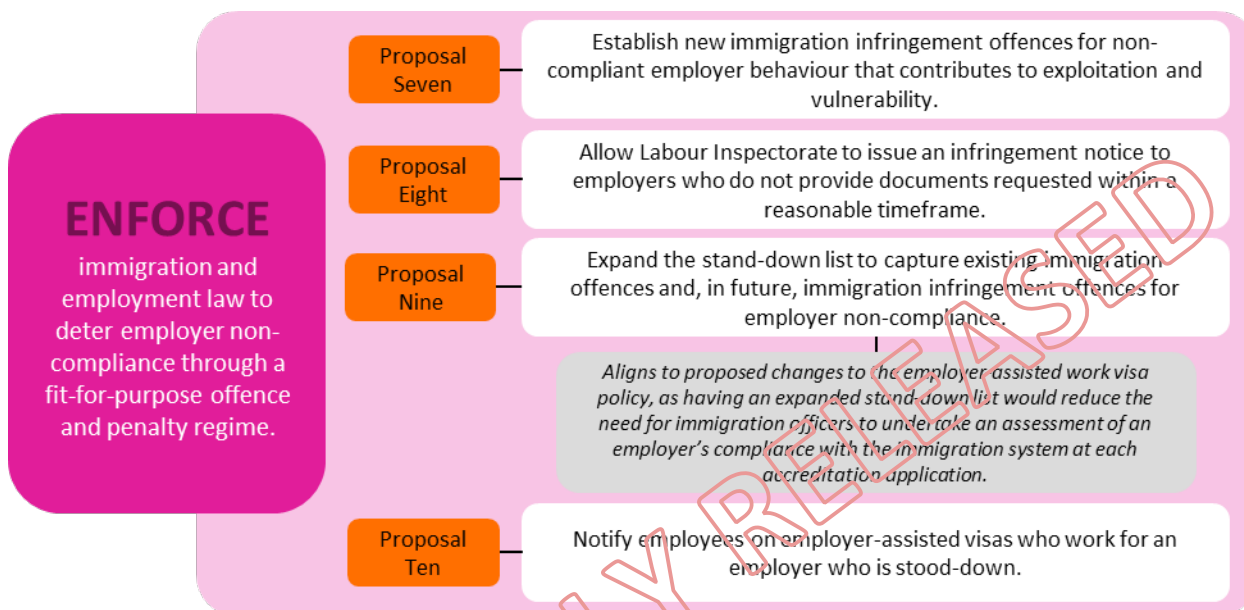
ENFORCE

immigration and employment law to deter employer non-compliance through a fit-for-purpose offence and penalty regime.

Proposal Seven

Establish new immigration infringement offences for non-compliant employer behaviour that contributes to exploitation and vulnerability.

Proposal Eight

Allow Labour Inspectorate to issue an infringement notice to employers who do not provide documents requested within a reasonable timeframe.

Proposal Nine

Expand the stand-down list to capture existing immigration offences and, in future, immigration infringement offences for employer non-compliance.

*Aligns to proposed changes to the employer assisted work visa policy, as having an expanded stand-down list would reduce the need for immigration officers to undertake an assessment of an employer's compliance with the immigration system at each accreditation application.*

Proposal Ten

Notify employees on employer-assisted visas who work for an employer who is stood-down.

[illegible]Y RELEASED